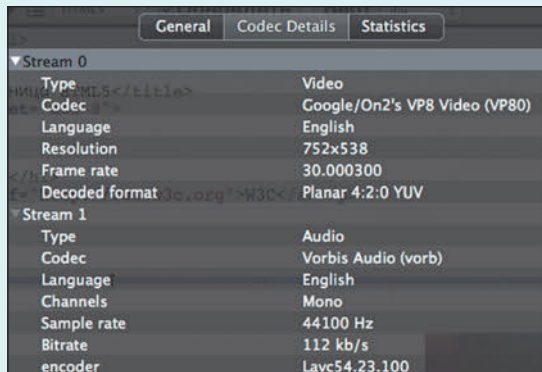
General | Codec Details | Statistics

Stream 0

| | |
|---|---|
| Type | Video |
| Codec | Google/On2's VP8 Video (VP80) |
| Language | English |
| Resolution | 752x538 |
| Frame rate | 30.000300 |
| Decoded format | Planar 4:2:0 YUV |

Stream 1

| | |
|---|---|
| Type | Audio |
| Codec | Vorbis Audio (vorb) |
| Language | English |
| Channels | Mono |
| Sample rate | 44100 Hz |
| Bitrate | 112 kb/s |
| encoder | Lavc54.23.100 |